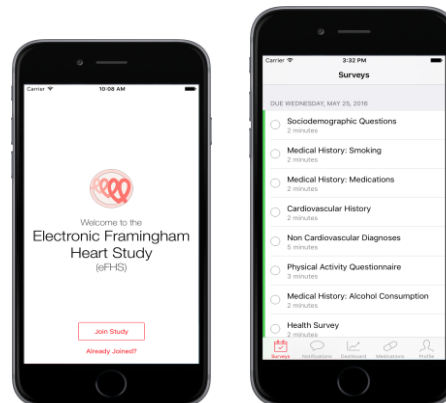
Carrier 10:08 AM

Welcome to the
Electronic Framingham Heart Study
(eFHS)

Join Study

Already Joined?

Carrier 3:32 PM

Surveys

DUE WEDNESDAY, MAY 25, 2016

Sociodemographic Questions
2 minutes

Medical History: Smoking
2 minutes

Medical History: Medications
2 minutes

Cardiovascular History
2 minutes

Non Cardiovascular Diagnoses
5 minutes

Physical Activity Questionnaire
3 minutes

Medical History: Alcohol Consumption
2 minutes

Health Survey
2 minutes

Surveys Notifications Dashboard Medications Profile